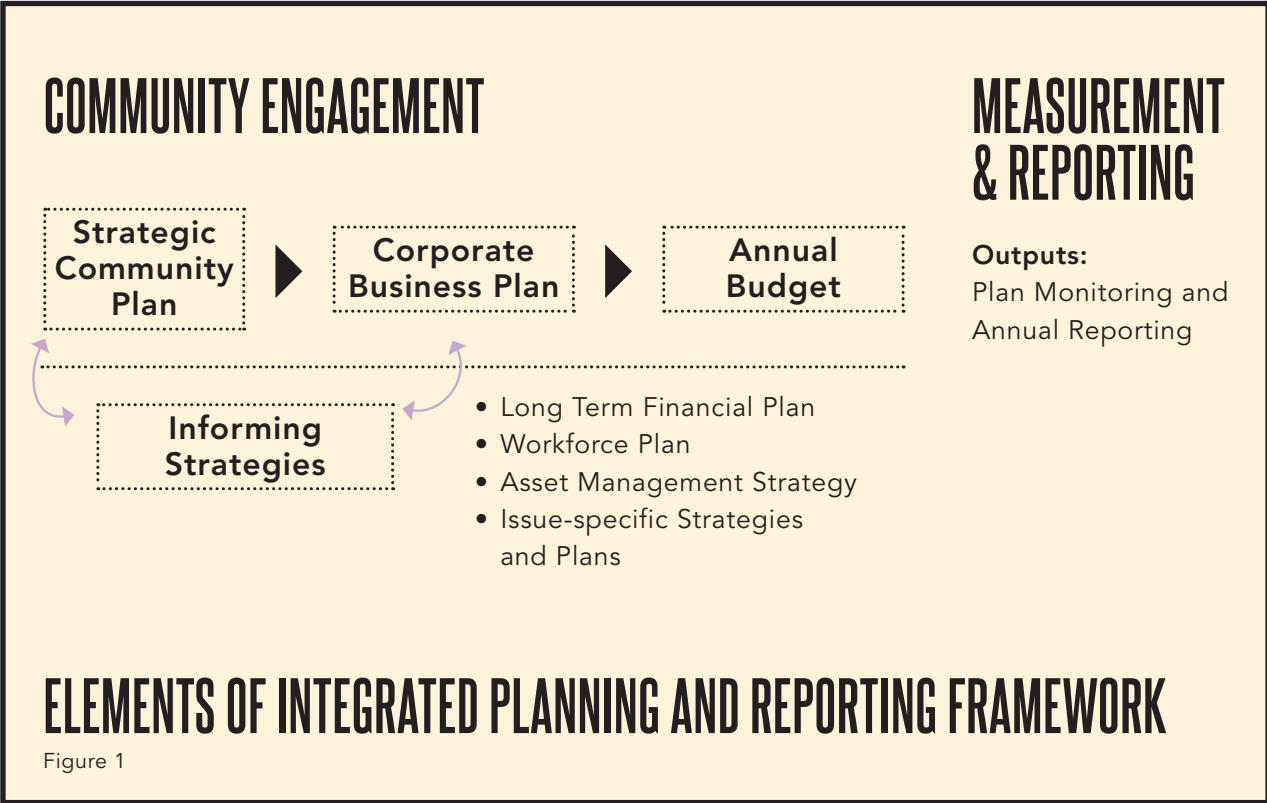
COMMUNITY ENGAGEMENT

MEASUREMENT & REPORTING

Strategic Community Plan

Corporate Business Plan

Annual Budget

Outputs:
Plan Monitoring and Annual Reporting

Informing Strategies

• Long Term Financial Plan
• Workforce Plan
• Asset Management Strategy
• Issue-specific Strategies and Plans

ELEMENTS OF INTEGRATED PLANNING AND REPORTING FRAMEWORK

Figure 1